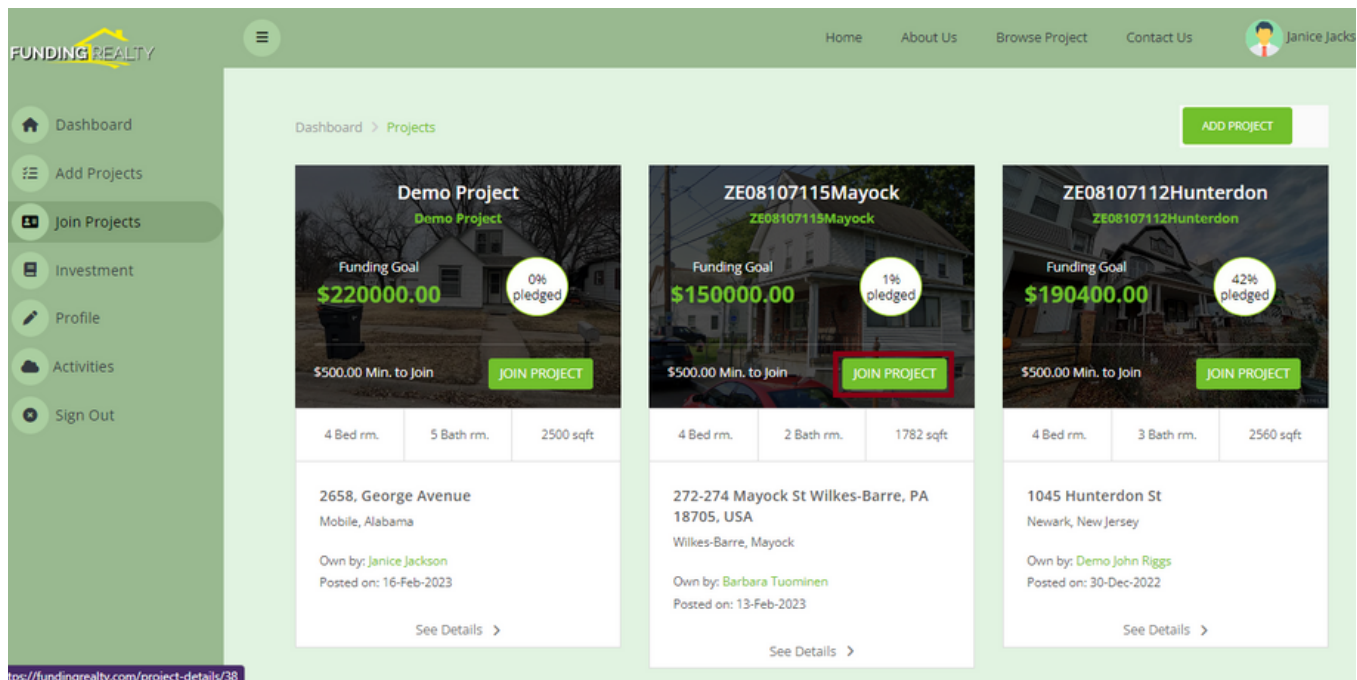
FUNDING REALTY

Home About Us Browse Project Contact Us Janice Jacks

Dashboard
Add Projects
Join Projects
Investment
Profile
Activities
Sign Out

Dashboard > Projects

ADD PROJECT

Demo Project
Demo Project
Funding Goal
$220000.00
0% pledged
$500.00 Min. to Join
JOIN PROJECT

| 4 Bed rm. | 5 Bath rm. | 2500 sqft |
|---|---|---|

2658, George Avenue
Mobile, Alabama
Own by: Janice Jackson
Posted on: 16-Feb-2023
See Details >

ZE08107115Mayock
ZE08107115Mayock
Funding Goal
$150000.00
1% pledged
$500.00 Min. to Join
JOIN PROJECT

| 4 Bed rm. | 2 Bath rm. | 1782 sqft |
|---|---|---|

272-274 Mayock St Wilkes-Barre, PA 18705, USA
Wilkes-Barre, Mayock
Own by: Barbara Tuominen
Posted on: 13-Feb-2023
See Details >

ZE08107112Hunterdon
ZE08107112Hunterdon
Funding Goal
$190400.00
42% pledged
$500.00 Min. to Join
JOIN PROJECT

| 4 Bed rm. | 3 Bath rm. | 2560 sqft |
|---|---|---|

1045 Hunterdon St
Newark, New Jersey
Own by: Demo John Riggs
Posted on: 30-Dec-2022
See Details >

tps://fundingrealty.com/project-details/38